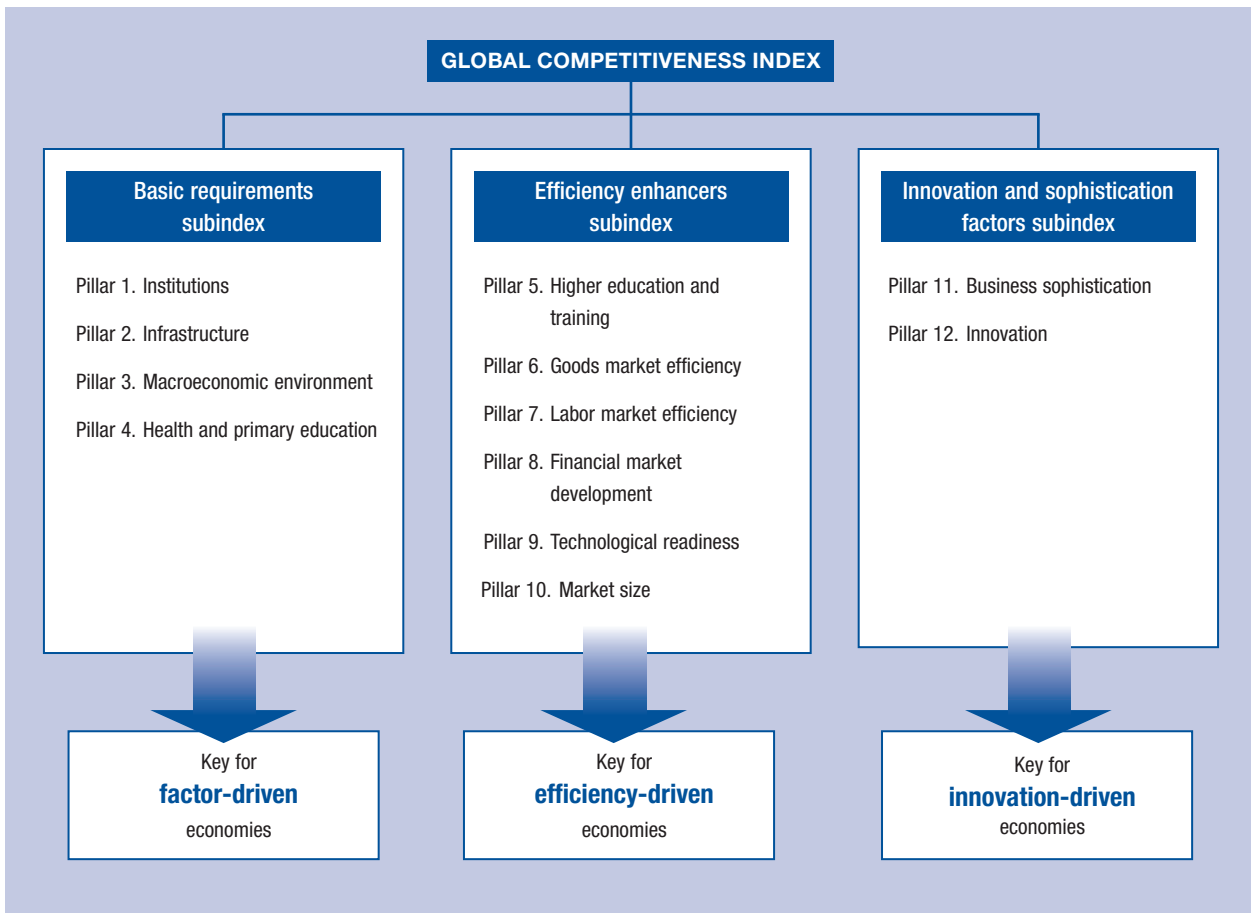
GLOBAL COMPETITIVENESS INDEX

Basic requirements subindex

Pillar 1. Institutions

Pillar 2. Infrastructure

Pillar 3. Macroeconomic environment

Pillar 4. Health and primary education

Efficiency enhancers subindex

Pillar 5. Higher education and training

Pillar 6. Goods market efficiency

Pillar 7. Labor market efficiency

Pillar 8. Financial market development

Pillar 9. Technological readiness

Pillar 10. Market size

Innovation and sophistication factors subindex

Pillar 11. Business sophistication

Pillar 12. Innovation

Key for
factor-driven
economies

Key for
efficiency-driven
economies

Key for
innovation-driven
economies